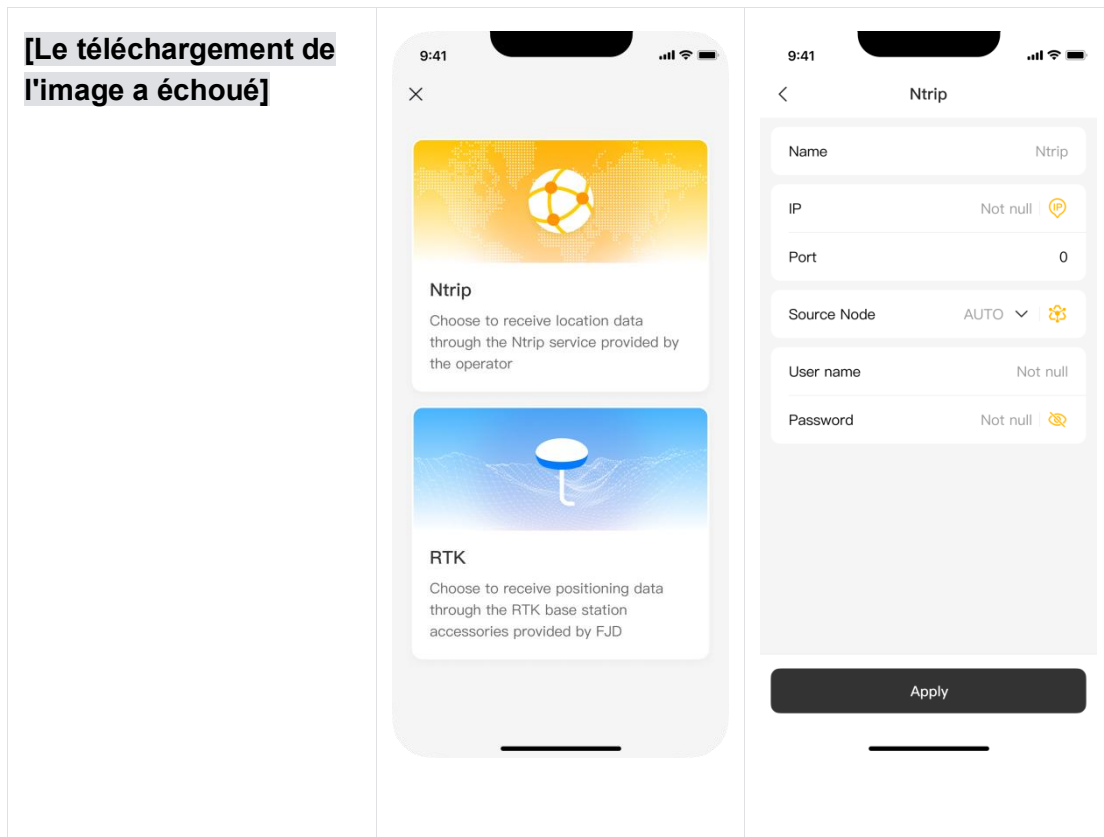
[Le téléchargement de l'image a échoué]

9:41

Ntrip

Choose to receive location data through the Ntrip service provided by the operator

RTK

Choose to receive positioning data through the RTK base station accessories provided by FJD

9:41

Ntrip

Name Ntrip

IP Not null

Port 0

Source Node AUTO

User name Not null

Password Not null

Apply